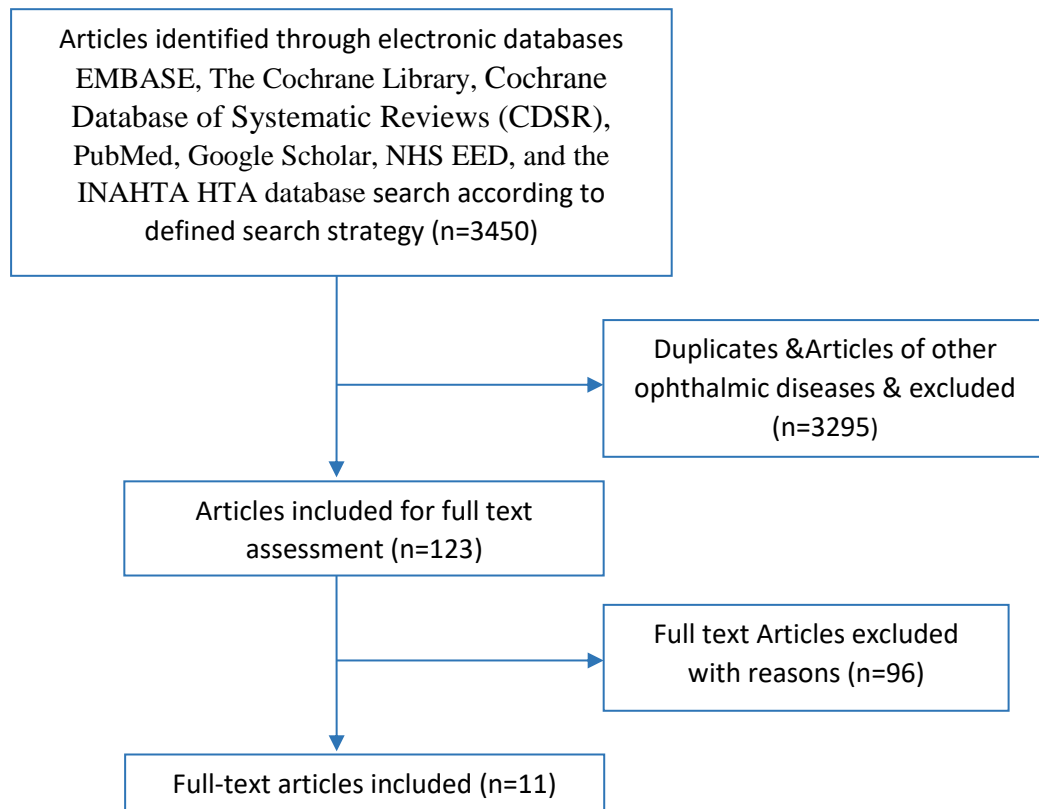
Articles identified through electronic databases EMBASE, The Cochrane Library, Cochrane Database of Systematic Reviews (CDSR), PubMed, Google Scholar, NHS EED, and the INAHTA HTA database search according to defined search strategy (n=3450)

Duplicates &Articles of other ophthalmic diseases & excluded (n=3295)

Articles included for full text assessment (n=123)

Full text Articles excluded with reasons (n=96)

Full-text articles included (n=11)